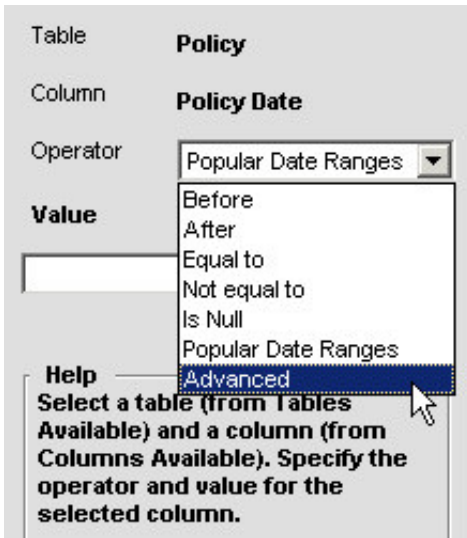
Table Policy

Column Policy Date

Operator Popular Date Ranges

Before
After
Equal to
Not equal to
Is Null
Popular Date Ranges
Advanced

Value

Help
Select a table (from Tables Available) and a column (from Columns Available). Specify the operator and value for the selected column.